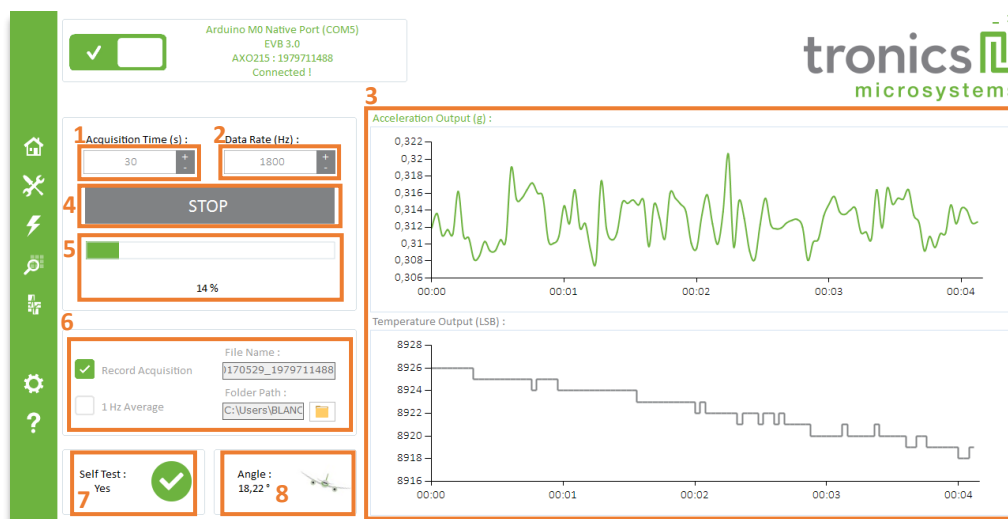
Arduino M0 Native Port (COM5)
EVB 3.0
AXO215 : 1979711488
Connected !

tronics
microsystem

1 Acquisition Time (s) :
30
2 Data Rate (Hz) :
1800

4 STOP

5
14 %

3
Acceleration Output (g) :

| |
|---|
| 0,322 |
| 0,32 |
| 0,318 |
| 0,316 |
| 0,314 |
| 0,312 |
| 0,31 |
| 0,308 |
| 0,306 |

00:00 00:01 00:02 00:03 00:04

Temperature Output (LSB) :

| |
|---|
| 8928 |
| 8926 |
| 8924 |
| 8922 |
| 8920 |
| 8918 |
| 8916 |

00:00 00:01 00:02 00:03 00:04

6
Record Acquisition
File Name :
)170529_1979711488
1 Hz Average
Folder Path :
C:\Users\BLANC

Self Test :
Yes
7

Angle :
18,22 °
8

?